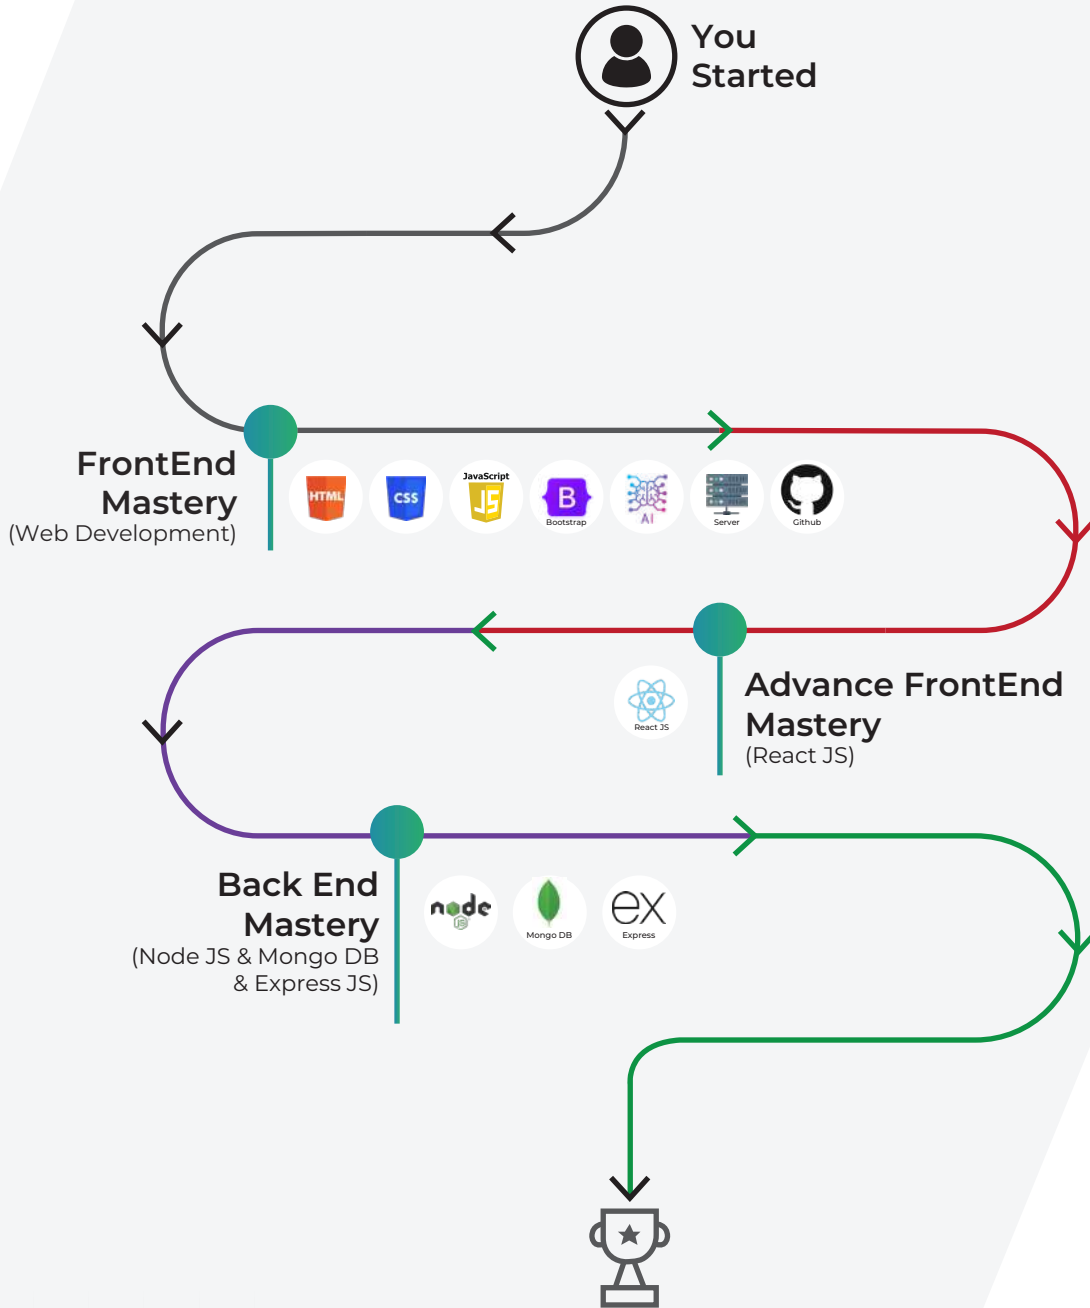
You Started

FrontEnd Mastery
(Web Development)

HTML CSS JavaScript JS B Bootstrap AI Server Github

Advance FrontEnd Mastery
(React JS)

React JS

Back End Mastery
(Node JS & Mongo DB & Express JS)

node JS Mongo DB ex Express